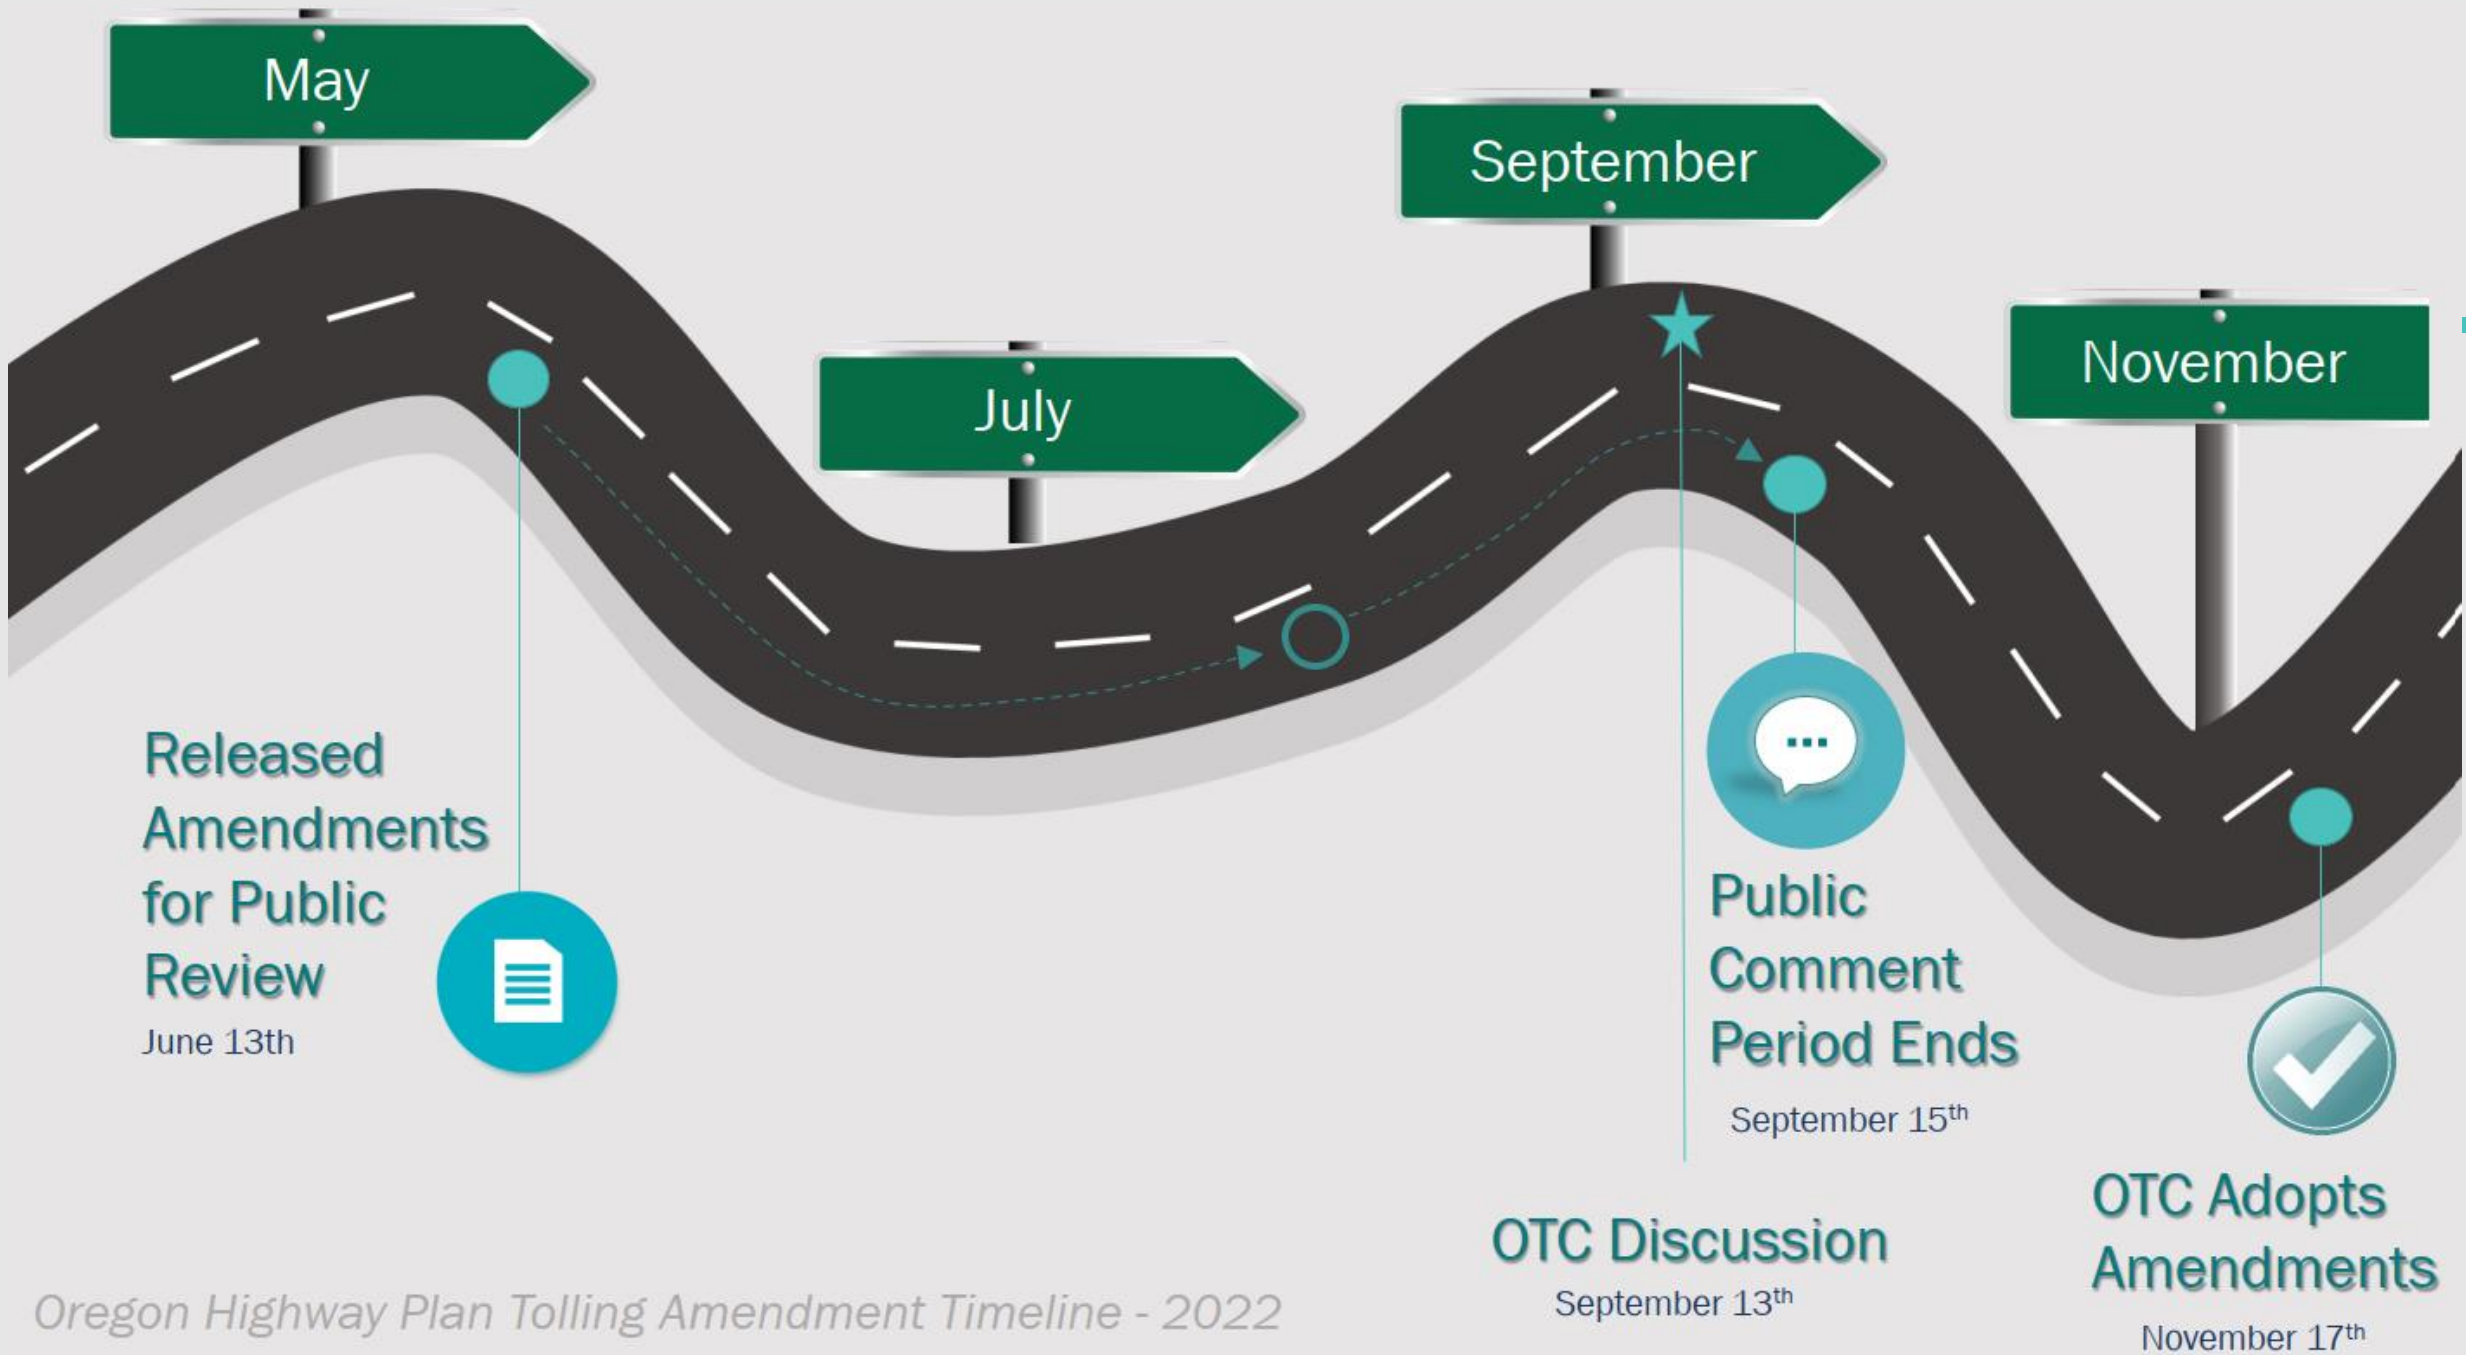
May

July

September

November

Released Amendments for Public Review
June 13th

Public Comment Period Ends
September 15$^{th}$

OTC Discussion
September 13$^{th}$

OTC Adopts Amendments
November 17$^{th}$

Oregon Highway Plan Tolling Amendment Timeline - 2022